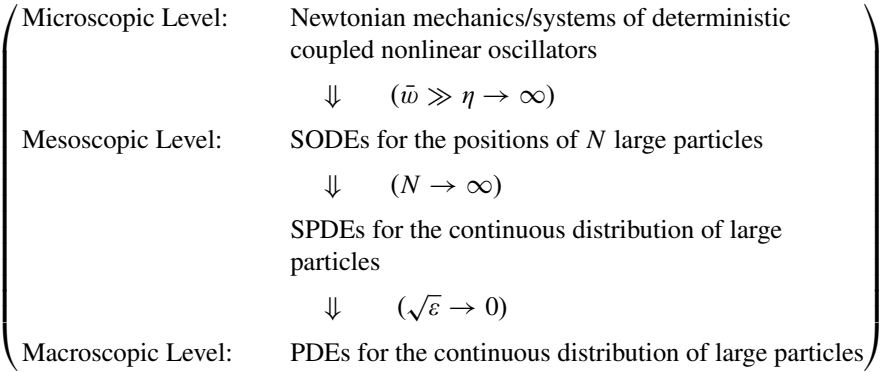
Microscopic Level: Newtonian mechanics/systems of deterministic coupled nonlinear oscillators

$\Downarrow$ $(\bar{w} \gg \eta \to \infty)$

Mesoscopic Level: SODEs for the positions of $N$ large particles

$\Downarrow$ $(N \to \infty)$

SPDEs for the continuous distribution of large particles

$\Downarrow$ $(\sqrt{\varepsilon} \to 0)$

Macroscopic Level: PDEs for the continuous distribution of large particles